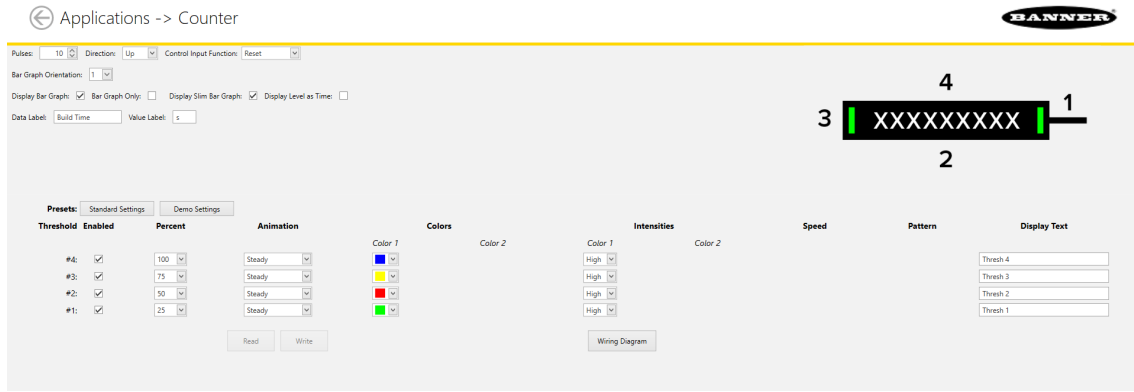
Applications -> Counter

BANNER

Pulses: 10 Direction: Up Control Input Function: Reset

Bar Graph Orientation: 1

Display Bar Graph: Bar Graph Only: Display Slim Bar Graph: Display Level as Time:

Data Label: Build Time Value Label: s

4

3 XXXXXXXXX 1

2

Presets: Standard Settings Demo Settings

| Threshold | Enabled | Percent | Animation | Colors Color 1 | Colors Color 2 | Intensities Color 1 | Intensities Color 2 | Speed | Pattern | Display Text |
|---|---|---|---|---|---|---|---|---|---|---|
| #4: | | 100 | Steady | | | High | | | | Thresh 4 |
| #3: | | 75 | Steady | | | High | | | | Thresh 3 |
| #2: | | 50 | Steady | | | High | | | | Thresh 2 |
| #1: | | 25 | Steady | | | High | | | | Thresh 1 |

Read Write Wiring Diagram